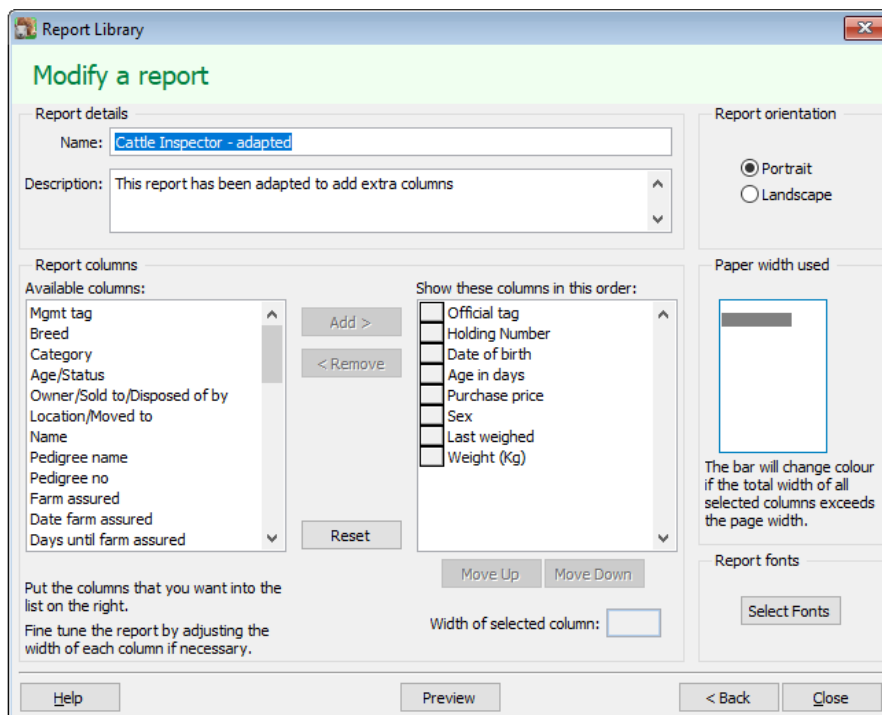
Report Library

Modify a report

Report details

Name: Cattle Inspector - adapted

Description: This report has been adapted to add extra columns

Report orientation

Portrait

Landscape

Report columns

Available columns:

Mgmt tag
Breed
Category
Age/Status
Owner/Sold to/Disposed of by
Location/Moved to
Name
Pedigree name
Pedigree no
Farm assured
Date farm assured
Days until farm assured

Add >

< Remove

Reset

Show these columns in this order:

Official tag
Holding Number
Date of birth
Age in days
Purchase price
Sex
Last weighed
Weight (Kg)

Move Up

Move Down

Width of selected column:

Paper width used

The bar will change colour if the total width of all selected columns exceeds the page width.

Report fonts

Select Fonts

Put the columns that you want into the list on the right.

Fine tune the report by adjusting the width of each column if necessary.

Help

Preview

< Back

Close